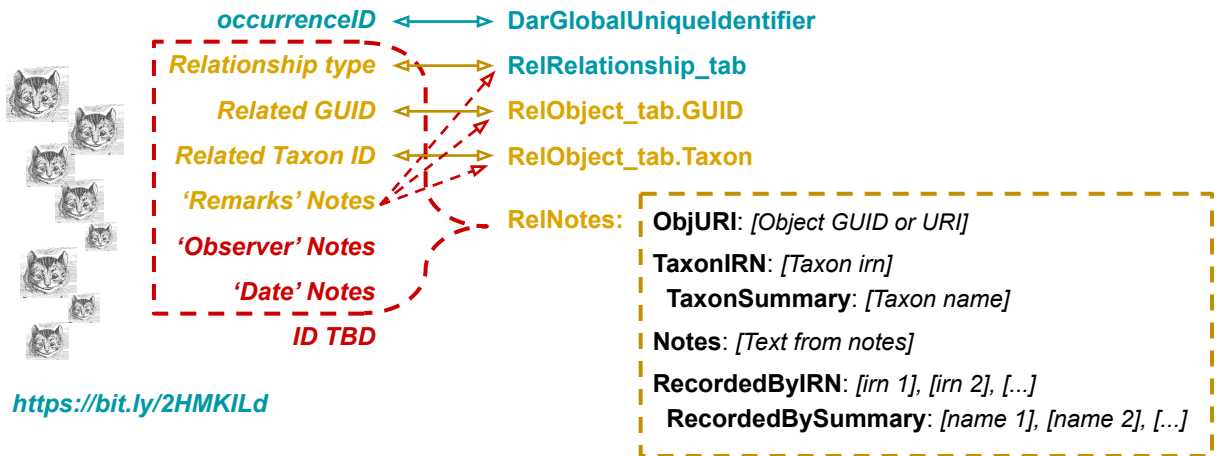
occurrenceID DarGlobalUniqueIdentifier

Relationship type RelRelationship_tab

Related GUID RelObject_tab.GUID

Related Taxon ID RelObject_tab.Taxon

'Remarks' Notes

'Observer' Notes

'Date' Notes

ID TBD

RelNotes:

ObjURI: [Object GUID or URI]

TaxonIRN: [Taxon irn]

TaxonSummary: [Taxon name]

Notes: [Text from notes]

RecordedByIRN: [irn 1], [irn 2], [...]

RecordedBySummary: [name 1], [name 2], [...]

https://bit.ly/2HMKILd